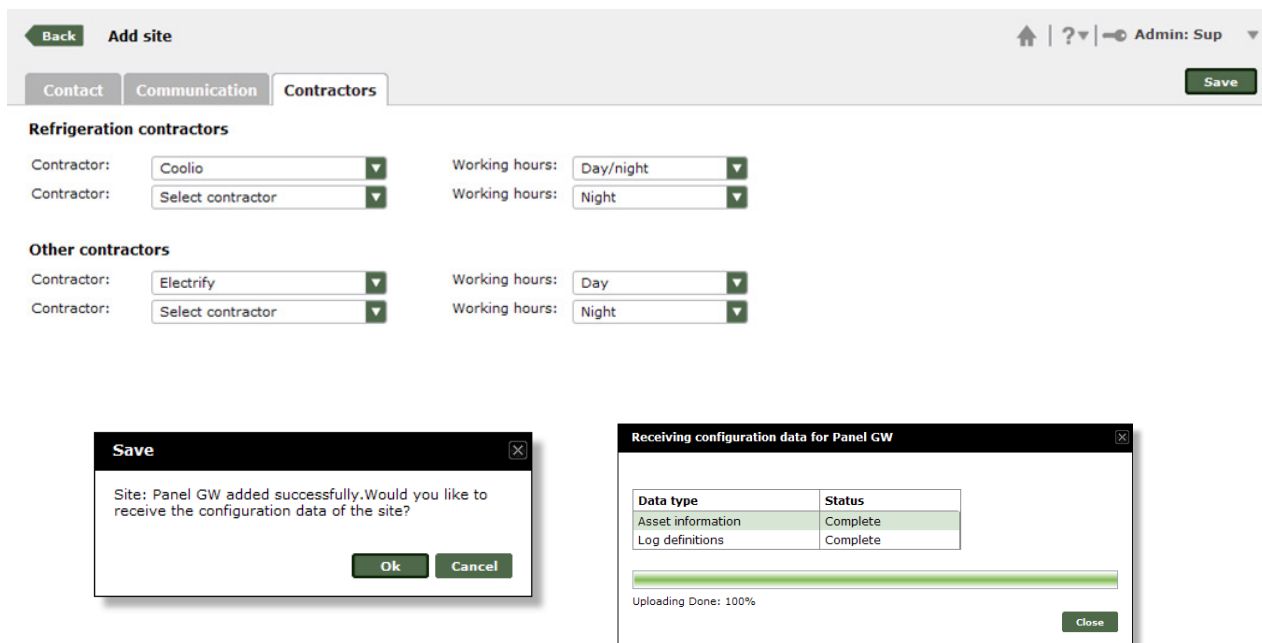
Back Add site

? Admin: Sup

Contact Communication Contractors

Save

Refrigeration contractors

Contractor: Coolio Working hours: Day/night

Contractor: Select contractor Working hours: Night

Other contractors

Contractor: Electrify Working hours: Day

Contractor: Select contractor Working hours: Night

Save

Site: Panel GW added successfully.Would you like to receive the configuration data of the site?

Ok Cancel

Receiving configuration data for Panel GW

| Data type | Status |
|---|---|
| Asset information | Complete |
| Log definitions | Complete |

Uploading Done: 100%

Close